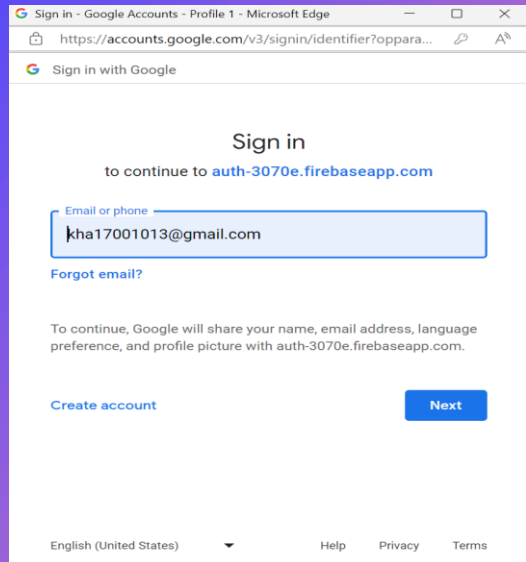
Sign in - Google Accounts - Profile 1 - Microsoft Edge

https://accounts.google.com/v3/signin/identifier?oppara...

Sign in with Google

Sign in

to continue to auth-3070e.firebaseapp.com

Email or phone

kha17001013@gmail.com

Forgot email?

To continue, Google will share your name, email address, language preference, and profile picture with auth-3070e.firebaseapp.com.

Create account

Next

English (United States)

Help

Privacy

Terms